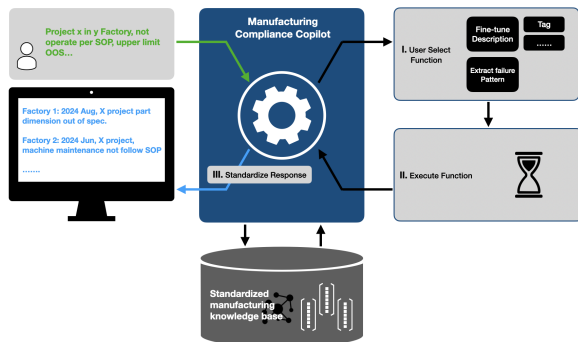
Project x in y Factory, not operate per SOP, upper limit OOS...

Manufacturing Compliance Copilot

I. User Select Function

Fine-tune Description

Tag

......

Extract failure Pattern

Factory 1: 2024 Aug, X project part dimension out of spec.

Factory 2: 2024 Jun, X project, machine maintenance not follow SOP

.......

III. Standardize Response

II. Execute Function

Standardized manufacturing knowledge base